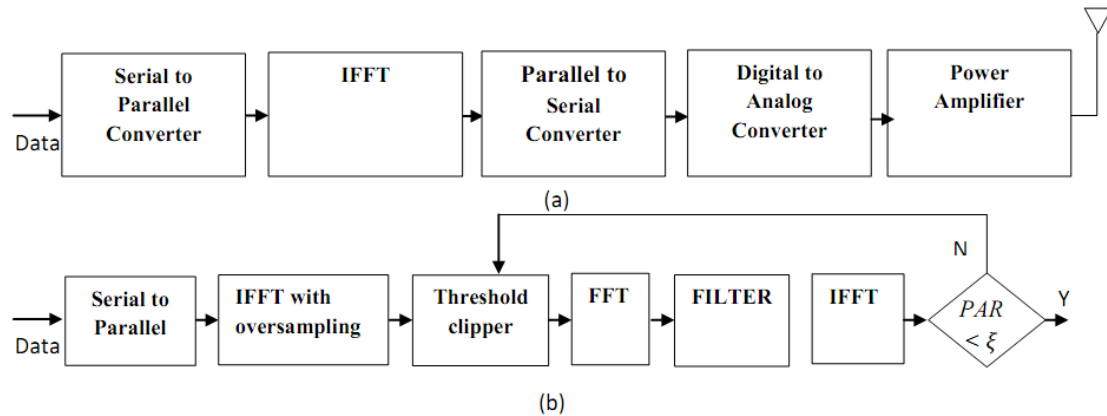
Data

Serial to Parallel Converter

IFFT

Parallel to Serial Converter

Digital to Analog Converter

Power Amplifier

(a)

Data

Serial to Parallel

IFFT with oversampling

Threshold clipper

FFT

FILTER

IFFT

$PAR < \xi$

N

Y

(b)